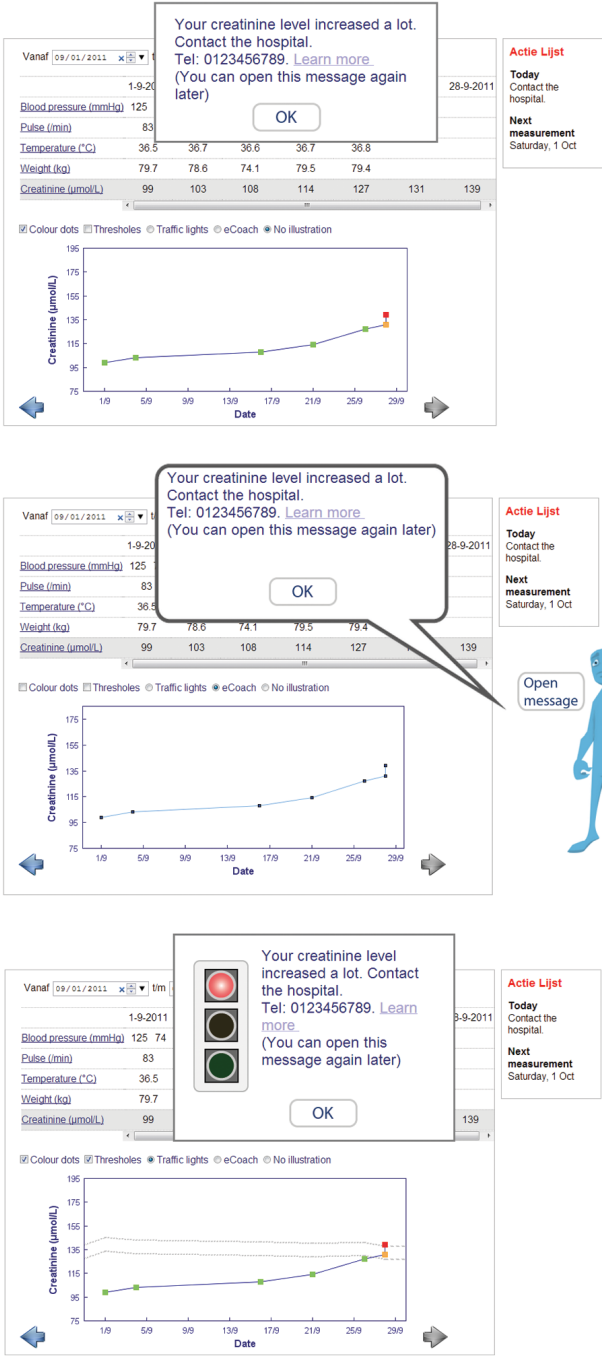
Your creatinine level increased a lot. Contact the hospital.
Tel: 0123456789. Learn more
(You can open this message again later)

OK

Vanaf 09/01/2011

1-9-20 28-9-2011

| | | | | | | | |
|---|---|---|---|---|---|---|---|
| Blood pressure (mmHg) | 125 | | | | | | |
| Pulse (/min) | 83 | | | | | | |
| Temperature (°C) | 36.5 | 36.7 | 36.6 | 36.7 | 36.8 | | |
| Weight (kg) | 79.7 | 78.6 | 74.1 | 79.5 | 79.4 | | |
| Creatinine (µmol/L) | 99 | 103 | 108 | 114 | 127 | 131 | 139 |

Colour dots Thresholes Traffic lights eCoach No illustration

195 175 155 135 115 95 75
Creatinine (µmol/L)
1/9 5/9 9/9 13/9 17/9 21/9 25/9 29/9
Date

Actie Lijst
Today
Contact the hospital.
Next measurement
Saturday, 1 Oct

Your creatinine level increased a lot.
Contact the hospital.
Tel: 0123456789. Learn more
(You can open this message again later)

OK

Vanaf 09/01/2011

1-9-20 28-9-2011

| | | | | | | |
|---|---|---|---|---|---|---|
| Blood pressure (mmHg) | 125 | | | | | |
| Pulse (/min) | 83 | | | | | |
| Temperature (°C) | 36.5 | | | | | |
| Weight (kg) | 79.7 | 78.6 | 74.1 | 79.5 | 79.4 | |
| Creatinine (µmol/L) | 99 | 103 | 108 | 114 | 127 | 139 |

Colour dots Thresholes Traffic lights eCoach No illustration

175 155 135 115 95 75
Creatinine (µmol/L)
1/9 5/9 9/9 13/9 17/9 21/9 25/9 29/9
Date

Actie Lijst
Today
Contact the hospital.
Next measurement
Saturday, 1 Oct

Open message

Your creatinine level increased a lot. Contact the hospital.
Tel: 0123456789. Learn more
(You can open this message again later)

OK

Vanaf 09/01/2011 t/m

1-9-2011 28-9-2011

| | | | |
|---|---|---|---|
| Blood pressure (mmHg) | 125 | 74 | |
| Pulse (/min) | 83 | | |
| Temperature (°C) | 36.5 | | |
| Weight (kg) | 79.7 | | |
| Creatinine (µmol/L) | 99 | | 139 |

Colour dots Thresholes Traffic lights eCoach No illustration

195 175 155 135 115 95 75
Creatinine (µmol/L)
1/9 5/9 9/9 13/9 17/9 21/9 25/9 29/9
Date

Actie Lijst
Today
Contact the hospital.
Next measurement
Saturday, 1 Oct